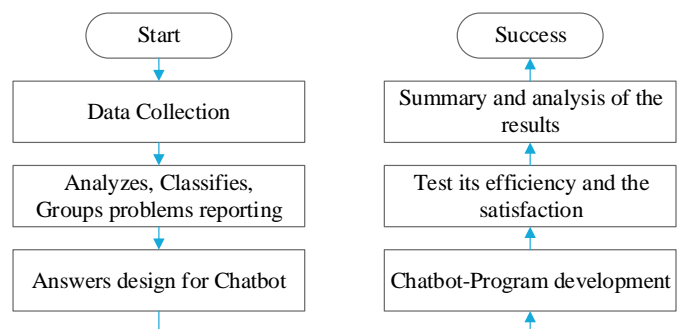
Start

Data Collection

Analyzes, Classifies, Groups problems reporting

Answers design for Chatbot

Success

Summary and analysis of the results

Test its efficiency and the satisfaction

Chatbot-Program development